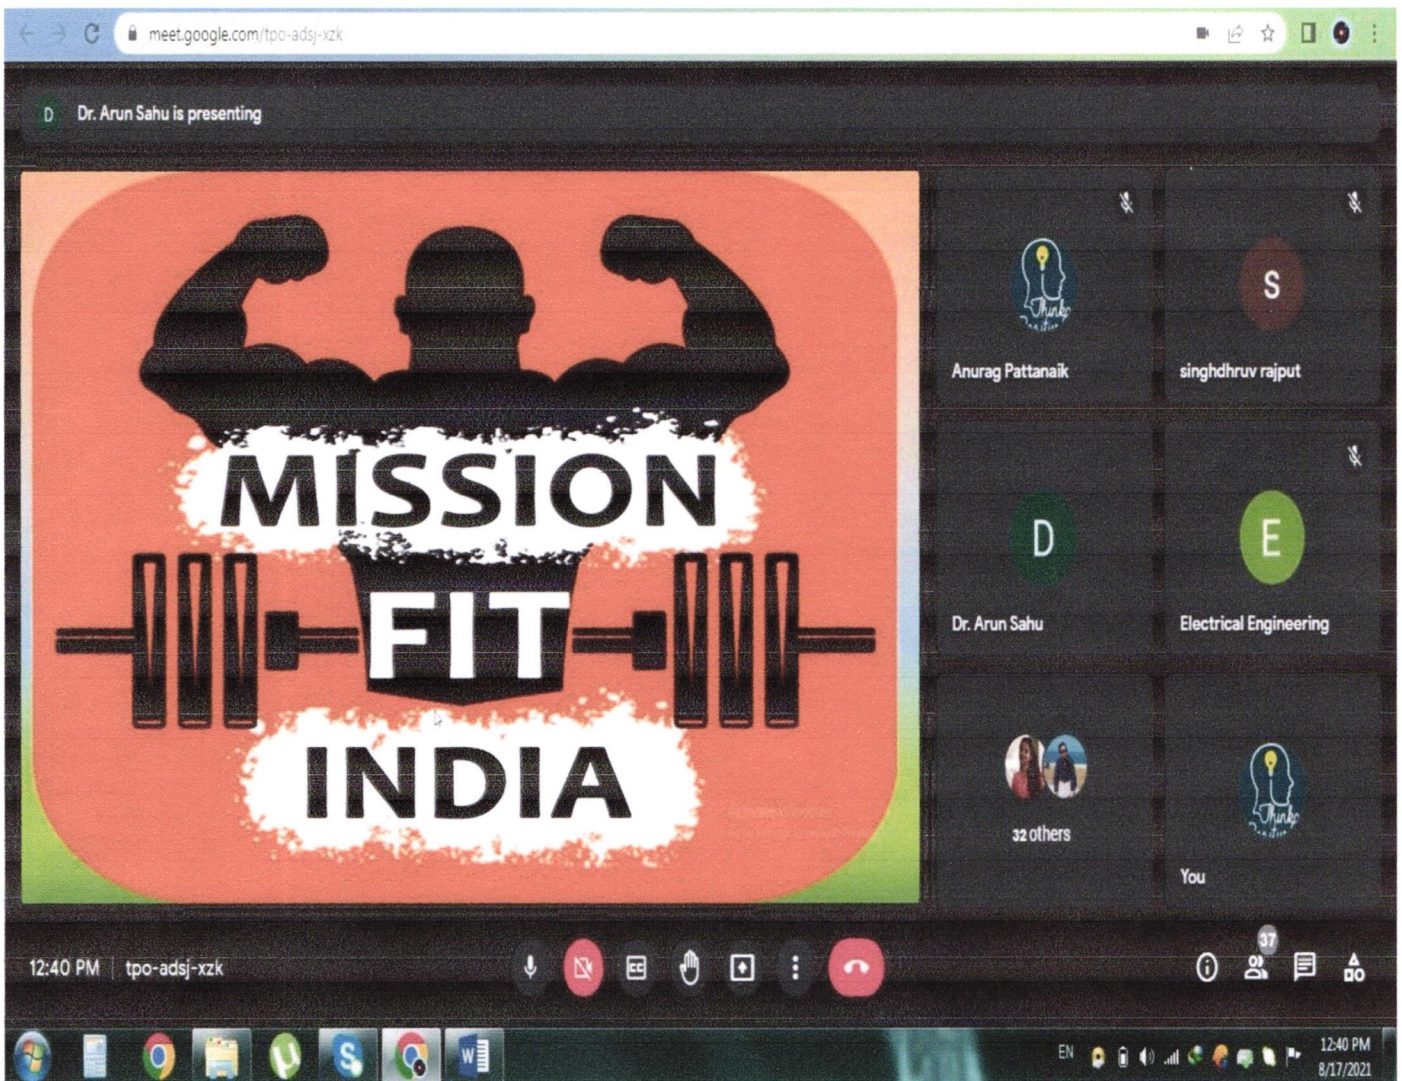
meet.google.com/tpo-adsj-xzk

D Dr. Arun Sahu is presenting

MISSION
FIT
INDIA

Anurag Pattanaik

S
singhdhruv rajput

D
Dr. Arun Sahu

E
Electrical Engineering

32 others

You

12:40 PM | tpo-adsj-xzk

37

EN

12:40 PM
8/17/2021